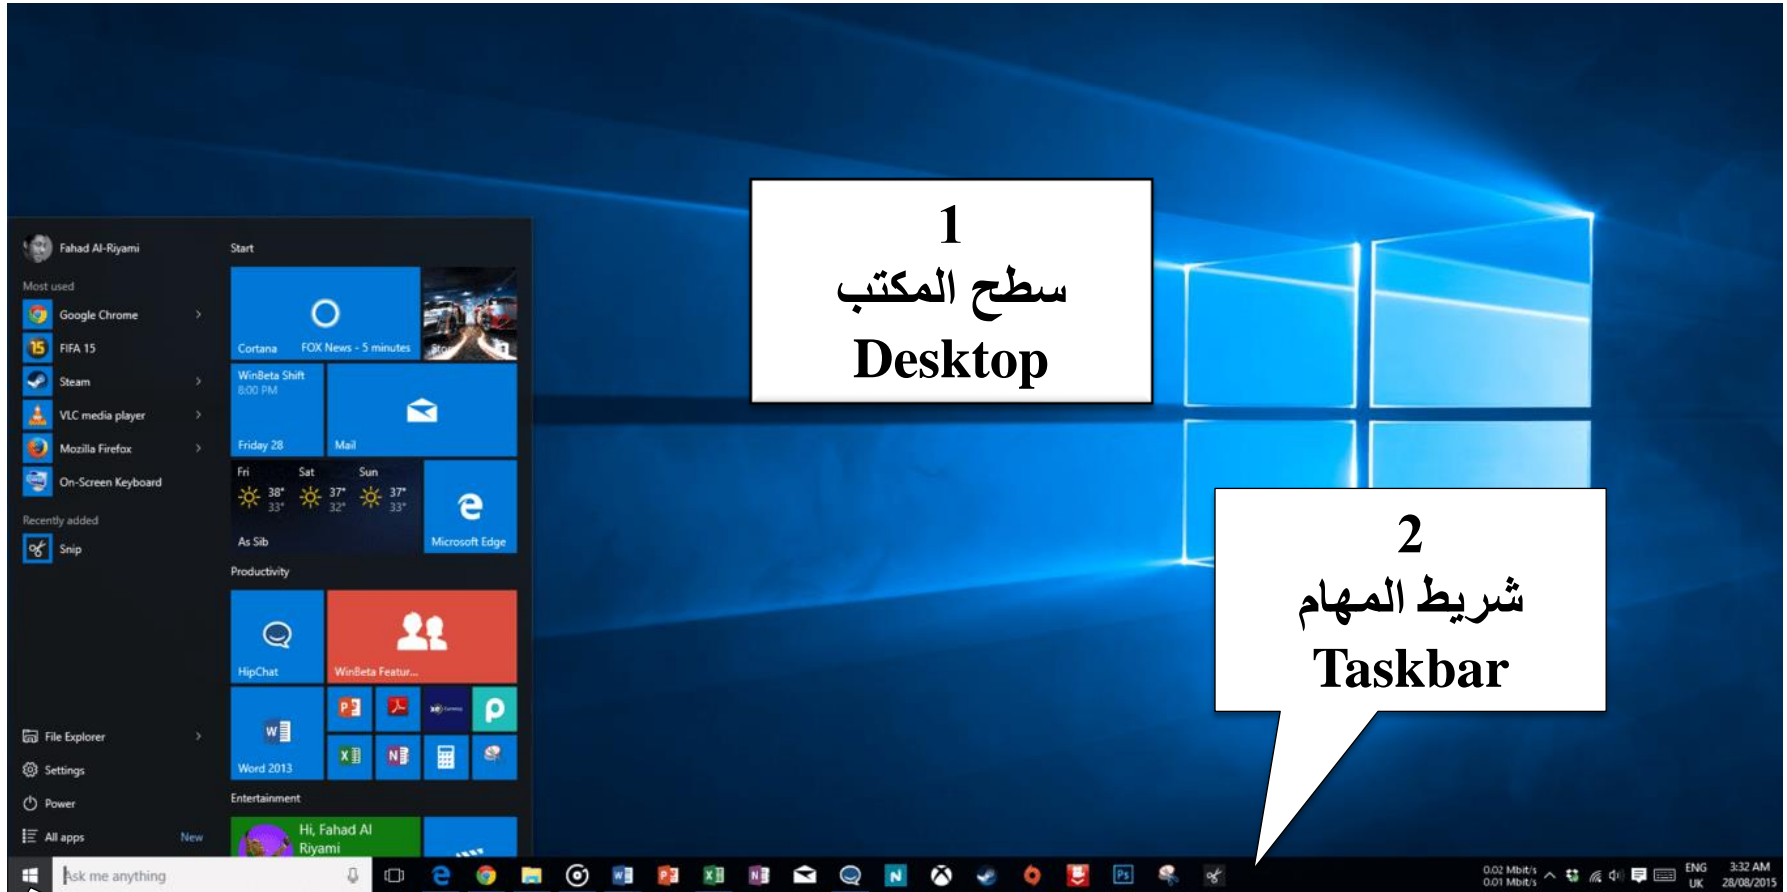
Fahad Al-Riyami

Most used

Google Chrome

FIFA 15

Steam

VLC media player

Mozilla Firefox

On-Screen Keyboard

Recently added

Snip

File Explorer

Settings

Power

All apps

New

Start

Cortana

FOX News - 5 minutes

WinBeta Shift
8:00 PM
Friday 28

Mail

Fri Sat Sun
38° 33°
37° 32°
37° 33°
As Sib

Microsoft Edge

Productivity

HipChat

WinBeta Featur...

Word 2013

Entertainment

Hi, Fahad Al Riyami

1
سطح المكتب
Desktop

2
شريط المهام
Taskbar

Ask me anything

0.02 Mbit/s
0.01 Mbit/s

ENG
UK

3:32 AM
28/08/2015